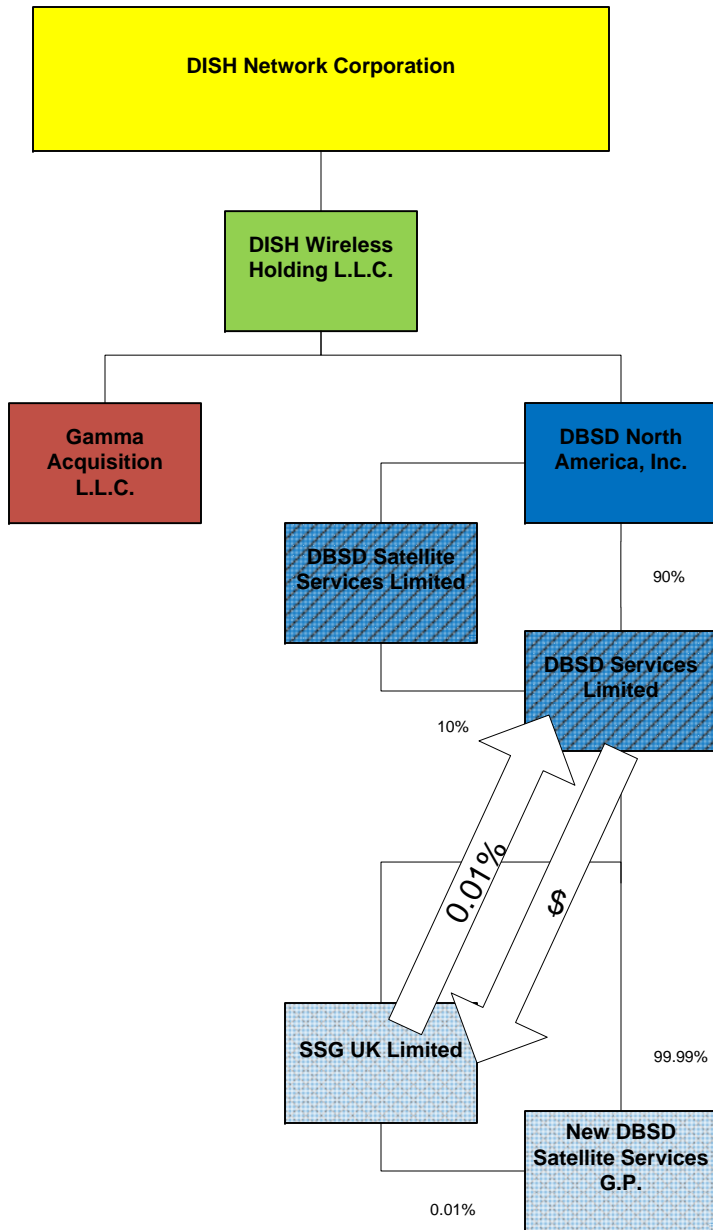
DISH Network Corporation

DISH Wireless Holding L.L.C.

Gamma Acquisition L.L.C.

DBSD North America, Inc.

DBSD Satellite Services Limited

90%

DBSD Services Limited

10%

0.01%

$

SSG UK Limited

99.99%

New DBSD Satellite Services G.P.

0.01%